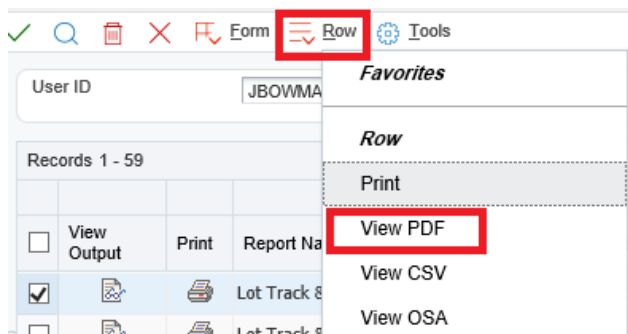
Form Row Tools

User ID JBOWMA

Records 1 - 59

| | View Output | Print | Report Na |
|---|---|---|---|
| ☑ | | | Lot Track 8 |
| ☐ | | | Lot Track 8 |

Favorites

Row

Print

View PDF

View CSV

View OSA